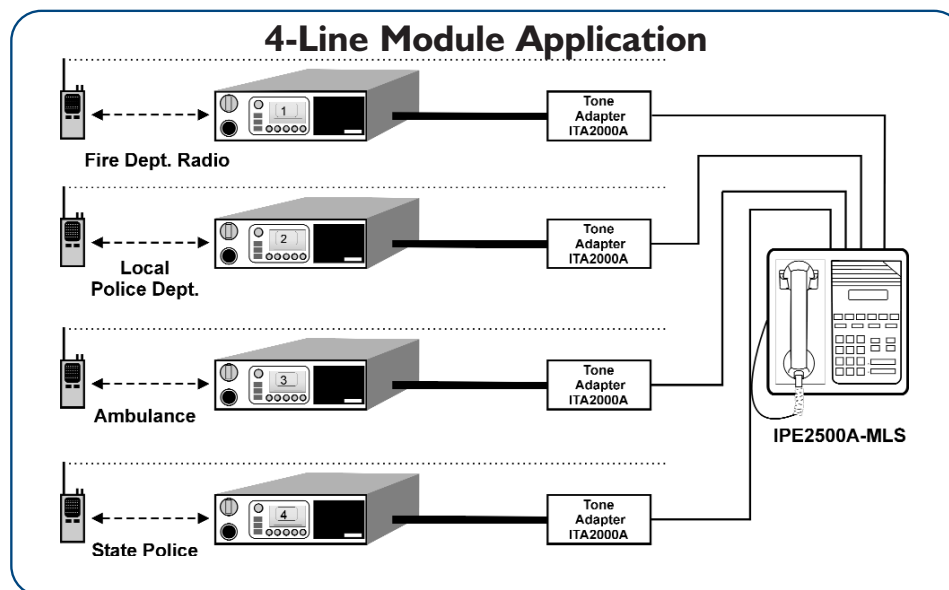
4-Line Module Application

1

Tone Adapter ITA2000A

Fire Dept. Radio

2

Tone Adapter ITA2000A

Local Police Dept.

3

Tone Adapter ITA2000A

Ambulance

IPE2500A-MLS

4

Tone Adapter ITA2000A

State Police